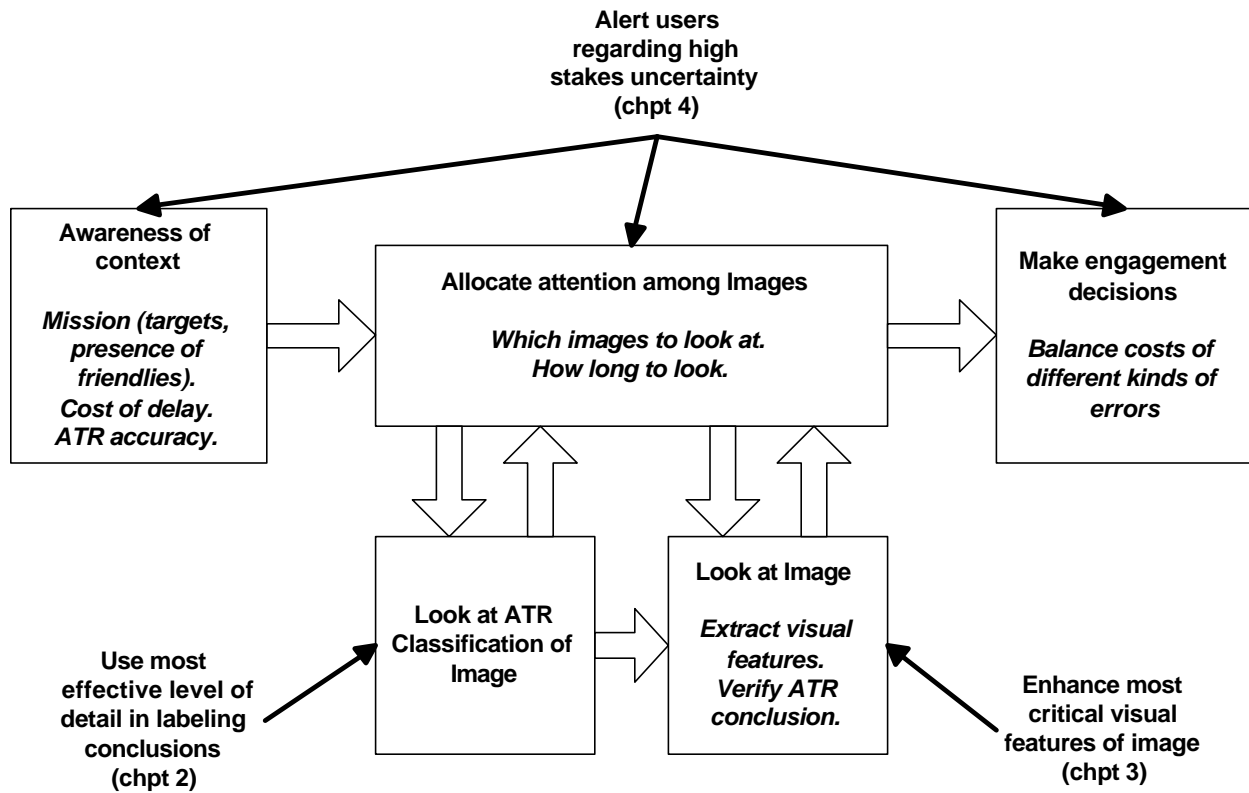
Alert users regarding high stakes uncertainty (chpt 4)

Awareness of context

*Mission (targets, presence of friendlies). Cost of delay. ATR accuracy.*

Allocate attention among Images

*Which images to look at. How long to look.*

Make engagement decisions

*Balance costs of different kinds of errors*

Look at ATR Classification of Image

Look at Image

*Extract visual features. Verify ATR conclusion.*

Use most effective level of detail in labeling conclusions (chpt 2)

Enhance most critical visual features of image (chpt 3)